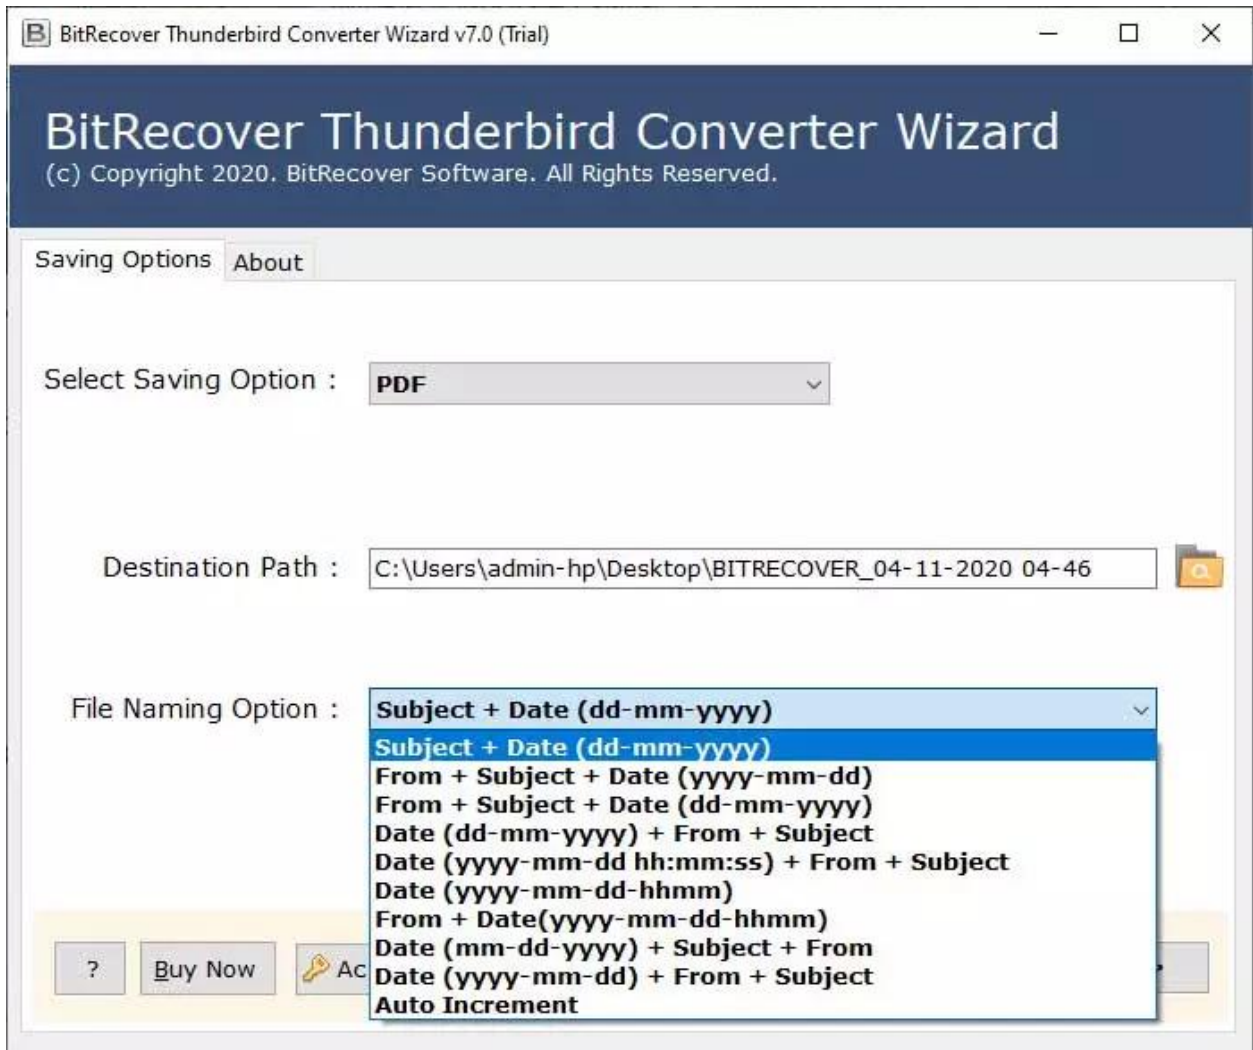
BitRecover Thunderbird Converter Wizard v7.0 (Trial)

BitRecover Thunderbird Converter Wizard
(c) Copyright 2020. BitRecover Software. All Rights Reserved.

Saving Options About

Select Saving Option : PDF

Destination Path : C:\Users\admin-hp\Desktop\BITRECOVER_04-11-2020 04-46

File Naming Option : Subject + Date (dd-mm-yyyy)

Subject + Date (dd-mm-yyyy)
From + Subject + Date (yyyy-mm-dd)
From + Subject + Date (dd-mm-yyyy)
Date (dd-mm-yyyy) + From + Subject
Date (yyyy-mm-dd hh:mm:ss) + From + Subject
Date (yyyy-mm-dd-hhmm)
From + Date(yyyy-mm-dd-hhmm)
Date (mm-dd-yyyy) + Subject + From
Date (yyyy-mm-dd) + From + Subject
Auto Increment

? Buy Now Ac